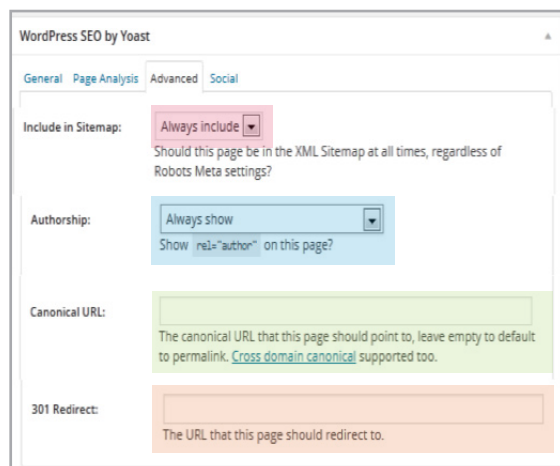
WordPress SEO by Yoast

General Page Analysis Advanced Social

Include in Sitemap: Always include

Should this page be in the XML Sitemap at all times, regardless of Robots Meta settings?

Authorship: Always show

Show rel="author" on this page?

Canonical URL:

The canonical URL that this page should point to, leave empty to default to permalink. Cross domain canonical supported too.

301 Redirect:

The URL that this page should redirect to.